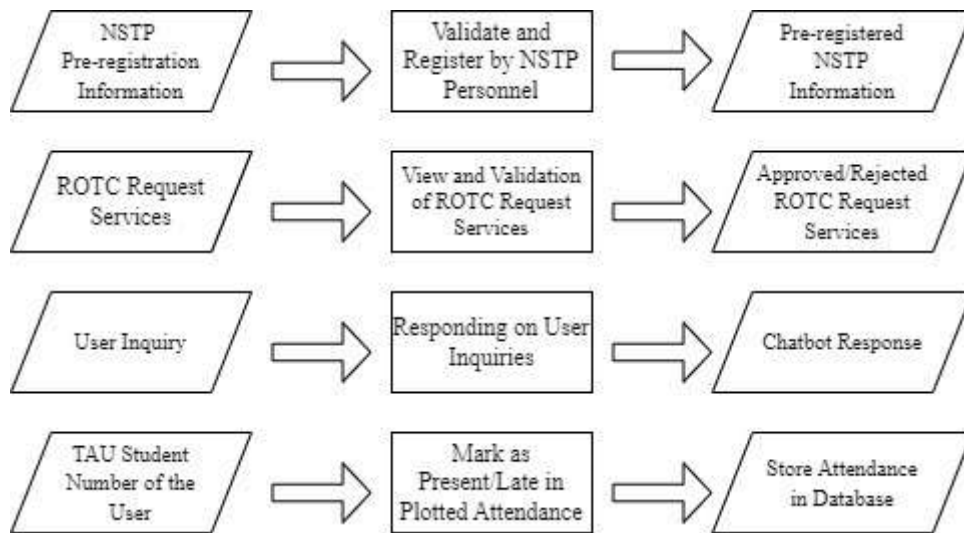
NSTP Pre-registration Information

Validate and Register by NSTP Personnel

Pre-registered NSTP Information

ROTC Request Services

View and Validation of ROTC Request Services

Approved/Rejected ROTC Request Services

User Inquiry

Responding on User Inquiries

Chatbot Response

TAU Student Number of the User

Mark as Present/Late in Plotted Attendance

Store Attendance in Database